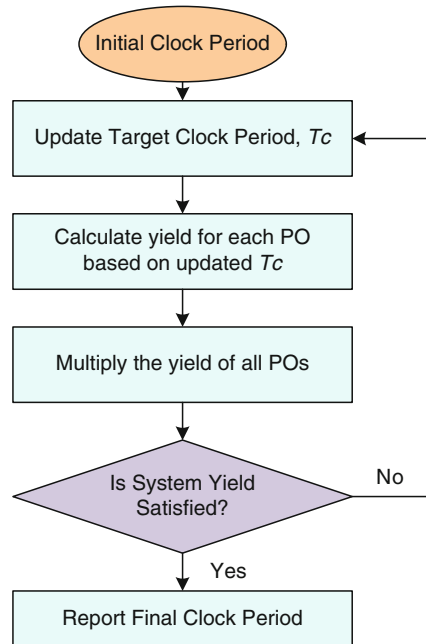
Initial Clock Period

Update Target Clock Period, *Tc*

Calculate yield for each PO based on updated *Tc*

Multiply the yield of all POs

Is System Yield Satisfied?

No

Yes

Report Final Clock Period